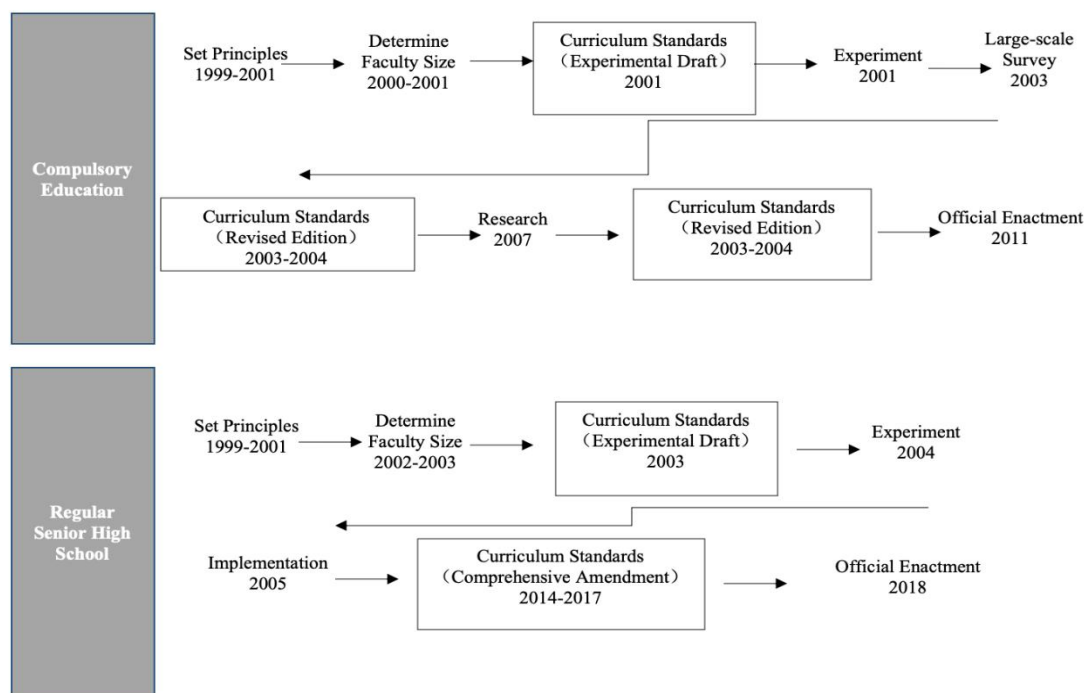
Compulsory Education

Set Principles 1999-2001

Determine Faculty Size 2000-2001

Curriculum Standards （Experimental Draft） 2001

Experiment 2001

Large-scale Survey 2003

Curriculum Standards （Revised Edition） 2003-2004

Research 2007

Curriculum Standards （Revised Edition） 2003-2004

Official Enactment 2011

Regular Senior High School

Set Principles 1999-2001

Determine Faculty Size 2002-2003

Curriculum Standards （Experimental Draft） 2003

Experiment 2004

Implementation 2005

Curriculum Standards （Comprehensive Amendment） 2014-2017

Official Enactment 2018